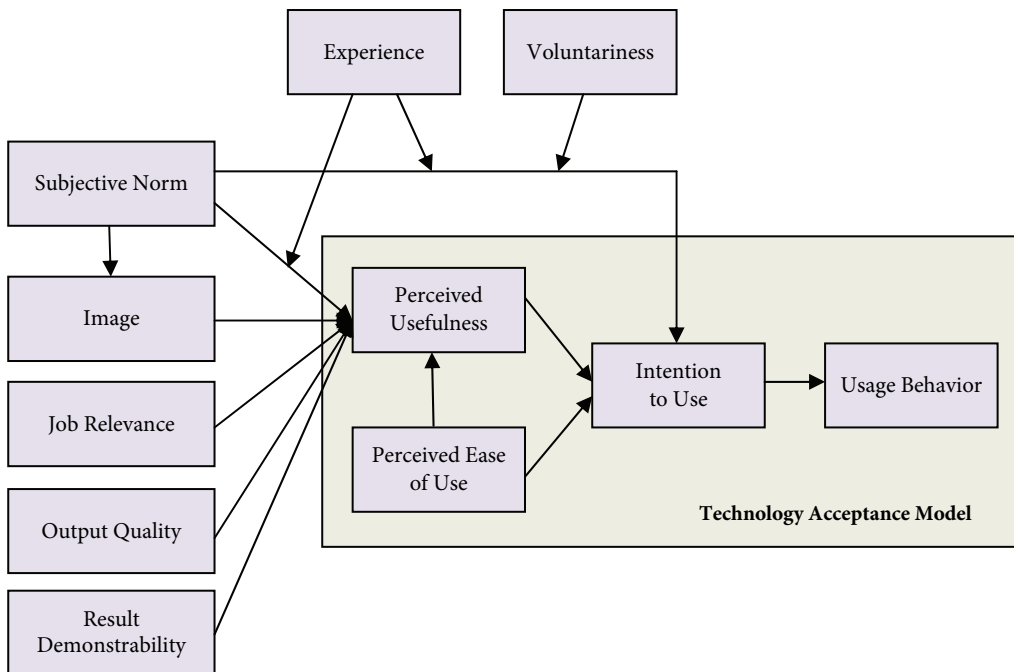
Experience

Voluntariness

Subjective Norm

Image

Job Relevance

Output Quality

Result Demonstrability

Perceived Usefulness

Perceived Ease of Use

Intention to Use

Usage Behavior

Technology Acceptance Model